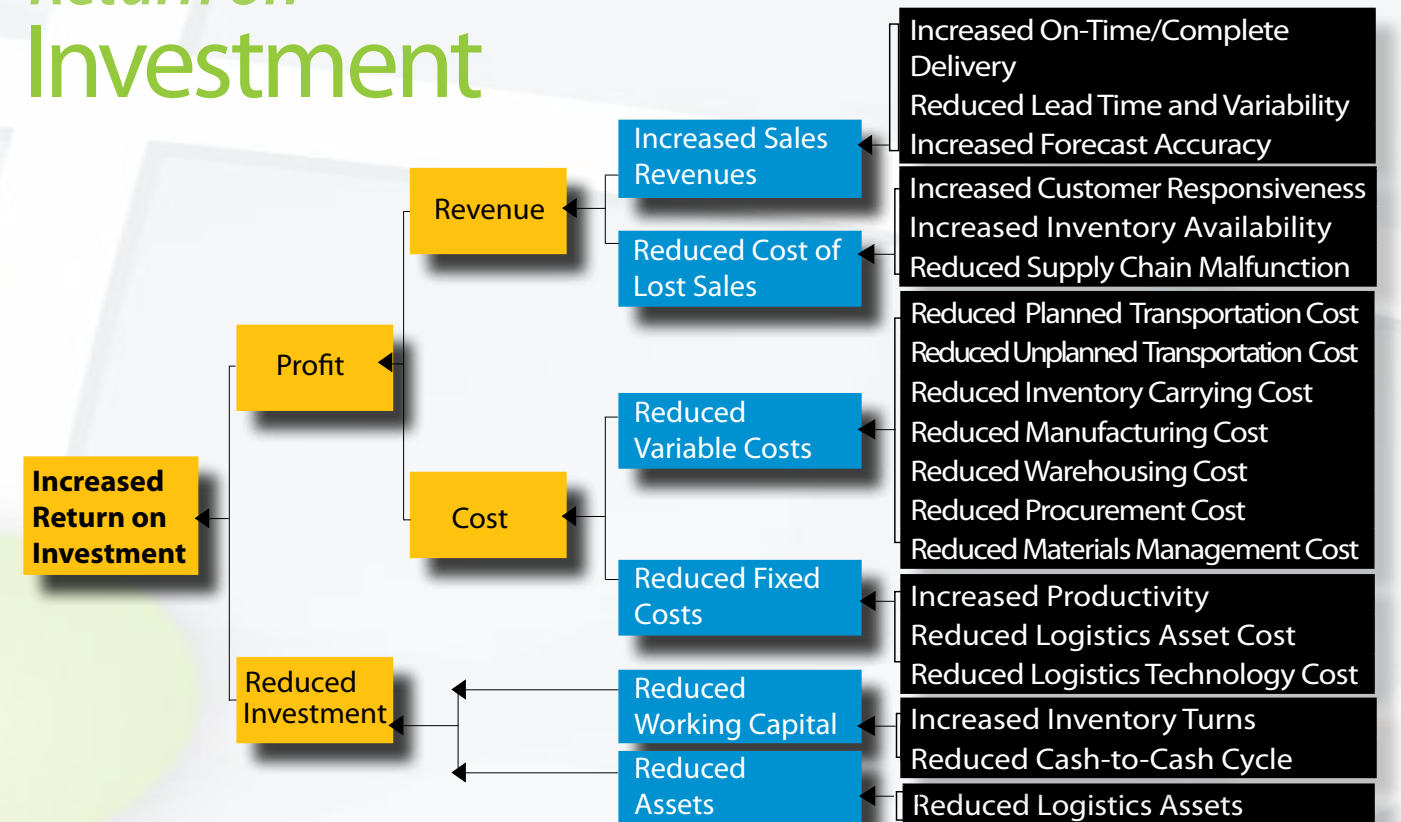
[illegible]
Investment

Increased Return on Investment

Profit

Revenue

Cost

Reduced Investment

Increased Sales Revenues

Reduced Cost of Lost Sales

Reduced Variable Costs

Reduced Fixed Costs

Reduced Working Capital

Reduced Assets

Increased On-Time/Complete Delivery
Reduced Lead Time and Variability
Increased Forecast Accuracy

Increased Customer Responsiveness
Increased Inventory Availability
Reduced Supply Chain Malfunction

Reduced Planned Transportation Cost
Reduced Unplanned Transportation Cost
Reduced Inventory Carrying Cost
Reduced Manufacturing Cost
Reduced Warehousing Cost
Reduced Procurement Cost
Reduced Materials Management Cost

Increased Productivity
Reduced Logistics Asset Cost
Reduced Logistics Technology Cost

Increased Inventory Turns
Reduced Cash-to-Cash Cycle

Reduced Logistics Assets